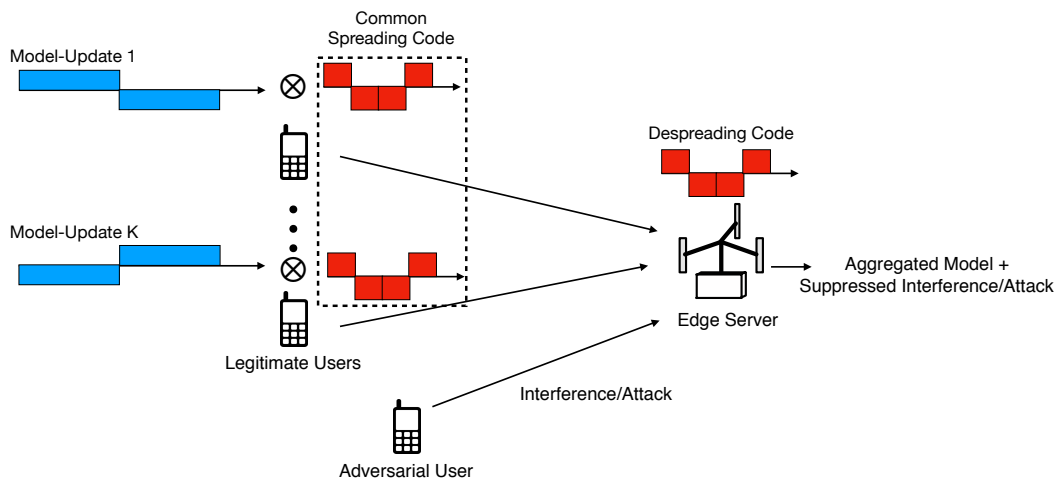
Common Spreading Code

Model-Update 1

$\otimes$

Despreading Code

Model-Update K

$\otimes$

Aggregated Model + Suppressed Interference/Attack

Edge Server

Legitimate Users

Interference/Attack

Adversarial User